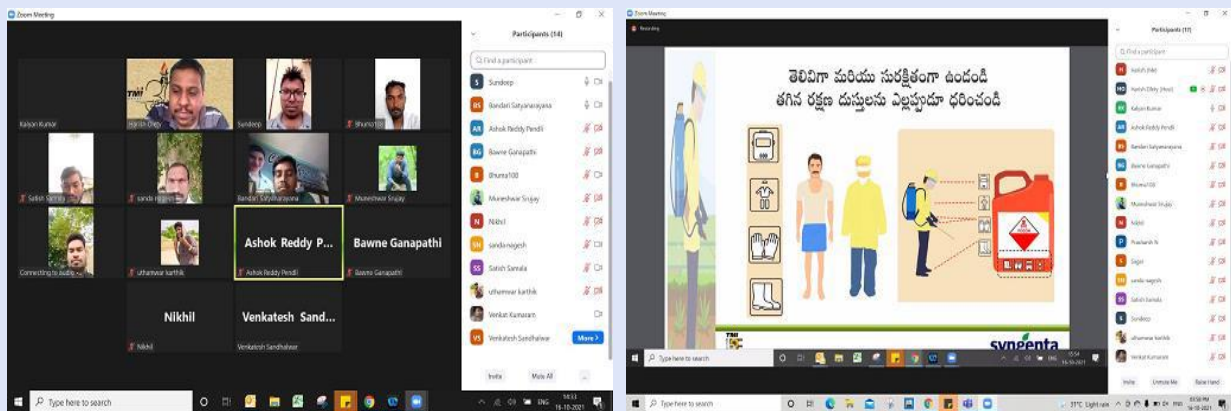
Zoom Meeting

Participants (14)

Find a participant

Kalyan Kumar
Harish Dhiry
Sundeep
Bhuma100
Satish Samala
sanda nagesh
Bandari Satyanarayana
Muneshwar Srujay
Connecting to audio
uthanwar karthik
Ashok Reddy P...
Ashok Reddy Pendli
Bawne Ganapathi
Bawne Ganapathi
Nikhil
Nikhil
Venkatesh Sand...
Venkatesh Sandhalwar

Sundeep
Bandari Satyanarayana
Ashok Reddy Pendli
Bawne Ganapathi
Bhuma100
Muneshwar Srujay
Nikhil
sanda nagesh
Satish Samala
uthanwar karthik
Venkat Kumaram
Venkatesh Sandhalwar

More

Invite
Mute All

Type here to search

ENG
18:33
16-10-2021

Zoom Meeting

Recording

Participants (17)

Find a participant

తెలివిగా మరియు సురక్షితంగా ఉండండి
తగిన రక్షణ దుస్తులను ఎల్లప్పుడూ ధరించండి

syngenta

Type here to search

ENG
15:54
16-10-2021

Invite
Unmute Me
Raise Hand

Type here to search

31°C Light rain